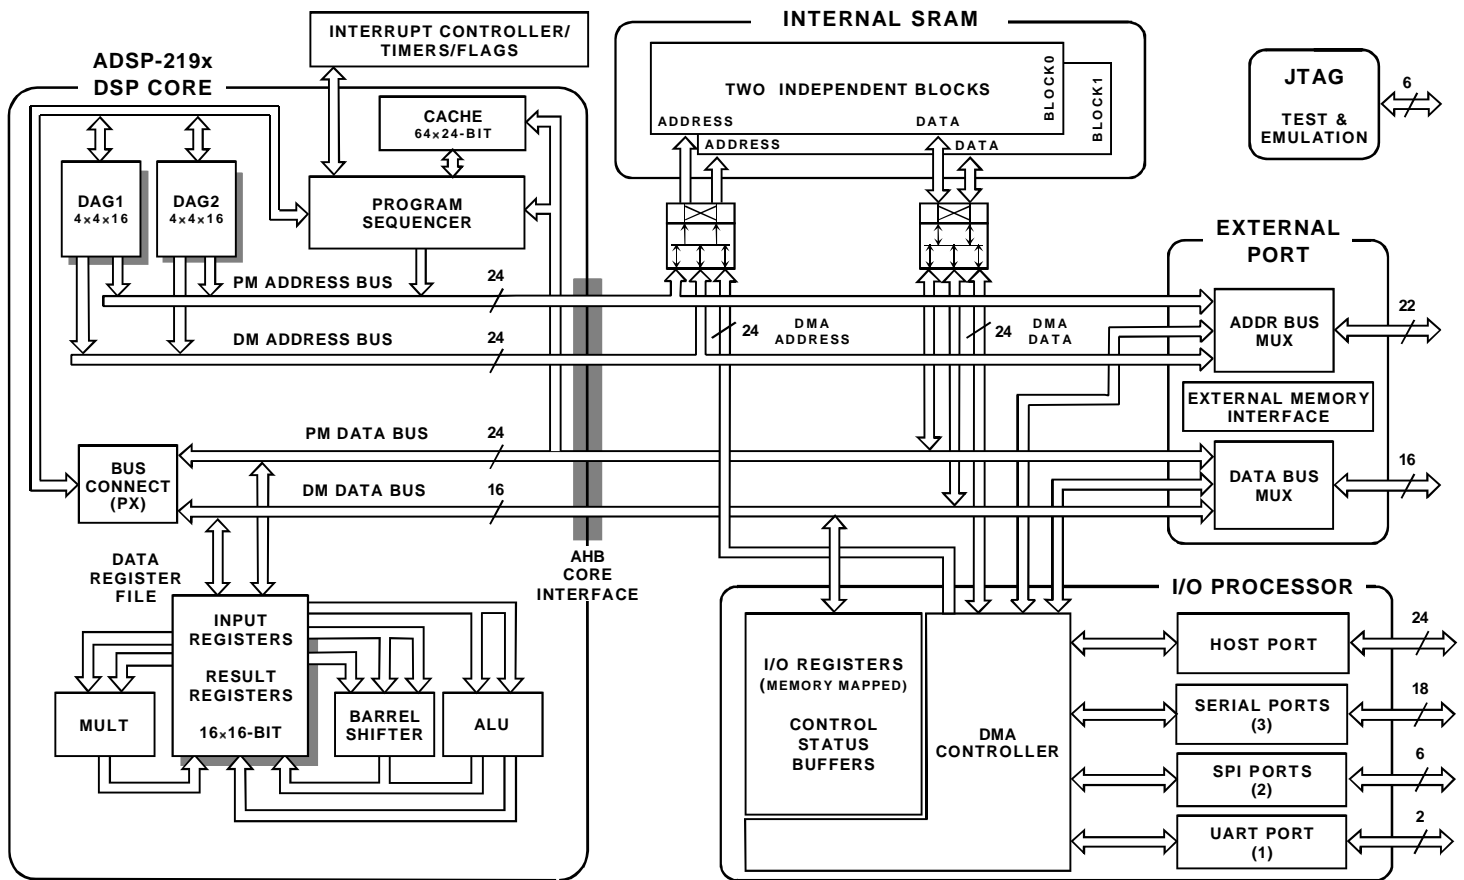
INTERRUPT CONTROLLER/ TIMERS/FLAGS

ADSP-219x DSP CORE

CACHE 64x24-BIT

DAG1 4x4x16

DAG2 4x4x16

PROGRAM SEQUENCER

INTERNAL SRAM

TWO INDEPENDENT BLOCKS

BLOCK0

BLOCK1

ADDRESS

DATA

ADDRESS

DATA

JTAG

TEST & EMULATION

6

EXTERNAL PORT

PM ADDRESS BUS

24

DM ADDRESS BUS

24

24

DMA ADDRESS

24

DMA DATA

ADDR BUS MUX

22

EXTERNAL MEMORY INTERFACE

PM DATA BUS

24

BUS CONNECT (PX)

DM DATA BUS

16

DATA BUS MUX

16

DATA REGISTER FILE

AHB CORE INTERFACE

I/O PROCESSOR

INPUT REGISTERS

RESULT REGISTERS

16x16-BIT

MULT

BARREL SHIFTER

ALU

I/O REGISTERS (MEMORY MAPPED)

CONTROL STATUS BUFFERS

DMA CONTROLLER

HOST PORT

24

SERIAL PORTS (3)

18

SPI PORTS (2)

6

UART PORT (1)

2